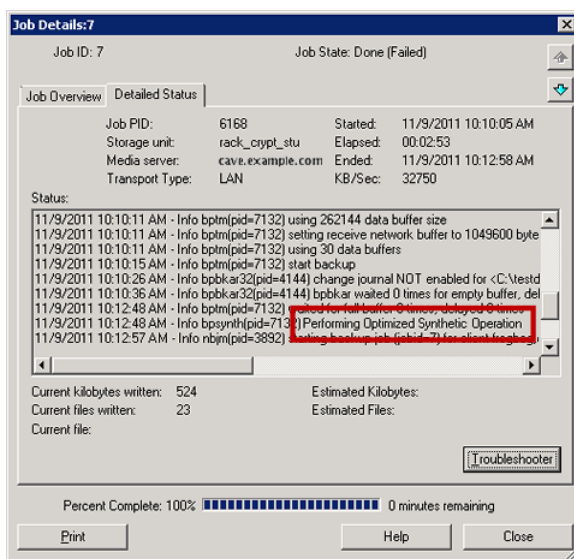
Job Details:7

Job ID: 7

Job State: Done (Failed)

Job Overview

Detailed Status

Job PID: 6168

Storage unit: rack_crypt_stu

Media server: cave.example.com

Transport Type: LAN

Started: 11/9/2011 10:10:05 AM

Elapsed: 00:02:53

Ended: 11/9/2011 10:12:58 AM

KB/Sec: 32750

Status:

11/9/2011 10:10:11 AM - Info bptm(pid=7132) using 262144 data buffer size
11/9/2011 10:10:11 AM - Info bptm(pid=7132) setting receive network buffer to 1049600 byte
11/9/2011 10:10:11 AM - Info bptm(pid=7132) using 30 data buffers
11/9/2011 10:10:15 AM - Info bptm(pid=7132) start backup
11/9/2011 10:10:26 AM - Info bpbkar32(pid=4144) change journal NOT enabled for <C:\testd
11/9/2011 10:10:36 AM - Info bpbkar32(pid=4144) bpbkar waited 0 times for empty buffer, del
11/9/2011 10:12:48 AM - Info bptm(pid=7132) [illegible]
11/9/2011 10:12:48 AM - Info bpsynth(pid=7132) Performing Optimized Synthetic Operation
11/9/2011 10:12:57 AM - Info nbjm(pid=3892) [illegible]

Current kilobytes written: 524

Current files written: 23

Current file:

Estimated Kilobytes:

Estimated Files:

Troubleshooter

Percent Complete: 100%

0 minutes remaining

Print

Help

Close